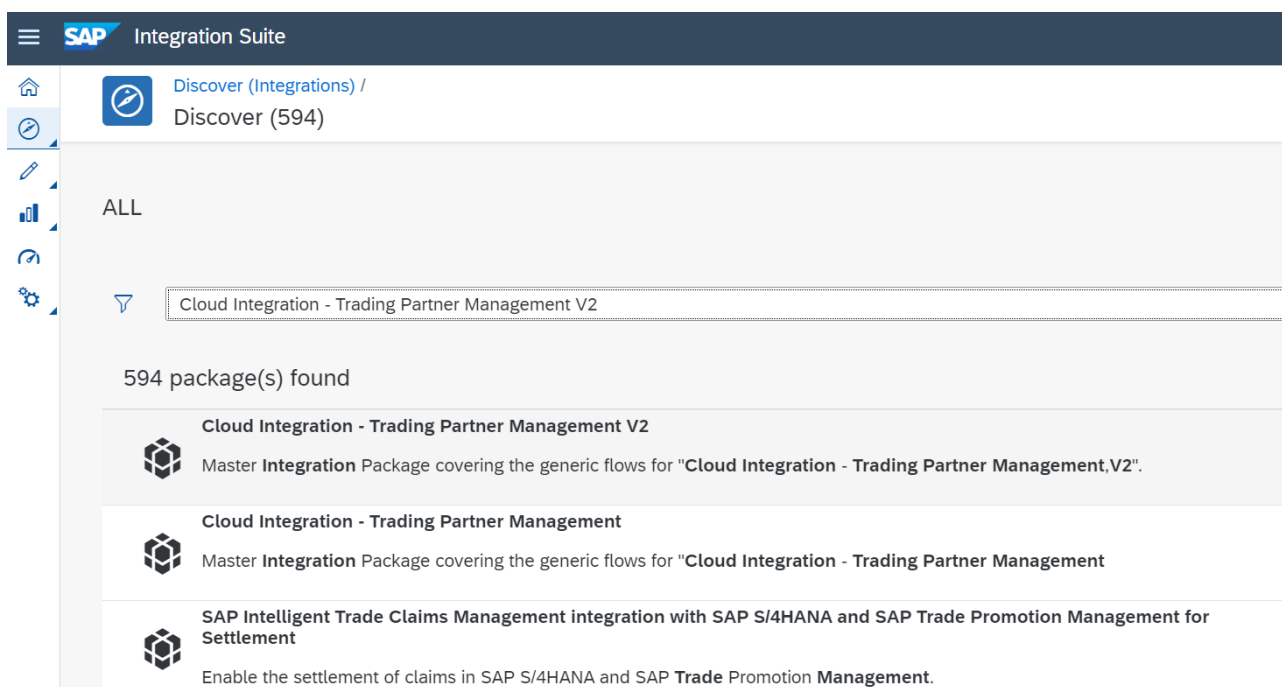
SAP Integration Suite

Discover (Integrations) /
Discover (594)

ALL

Cloud Integration - Trading Partner Management V2

594 package(s) found

Cloud Integration - Trading Partner Management V2

Master Integration Package covering the generic flows for "Cloud Integration - Trading Partner Management,V2".

Cloud Integration - Trading Partner Management

Master Integration Package covering the generic flows for "Cloud Integration - Trading Partner Management

SAP Intelligent Trade Claims Management integration with SAP S/4HANA and SAP Trade Promotion Management for Settlement

Enable the settlement of claims in SAP S/4HANA and SAP Trade Promotion Management.